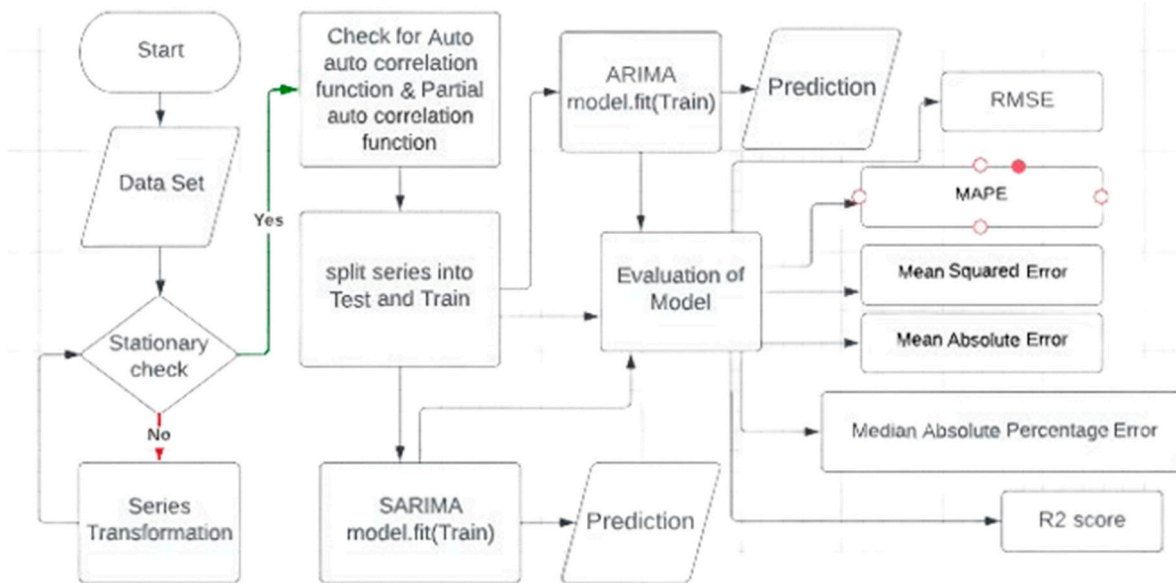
Start

Data Set

Stationary check

Yes

No

Series Transformation

Check for Auto auto correlation function & Partial auto correlation function

split series into Test and Train

SARIMA model.fit(Train)

Prediction

ARIMA model.fit(Train)

Prediction

Evaluation of Model

RMSE

MAPE

Mean Squared Error

Mean Absolute Error

Median Absolute Percentage Error

R2 score